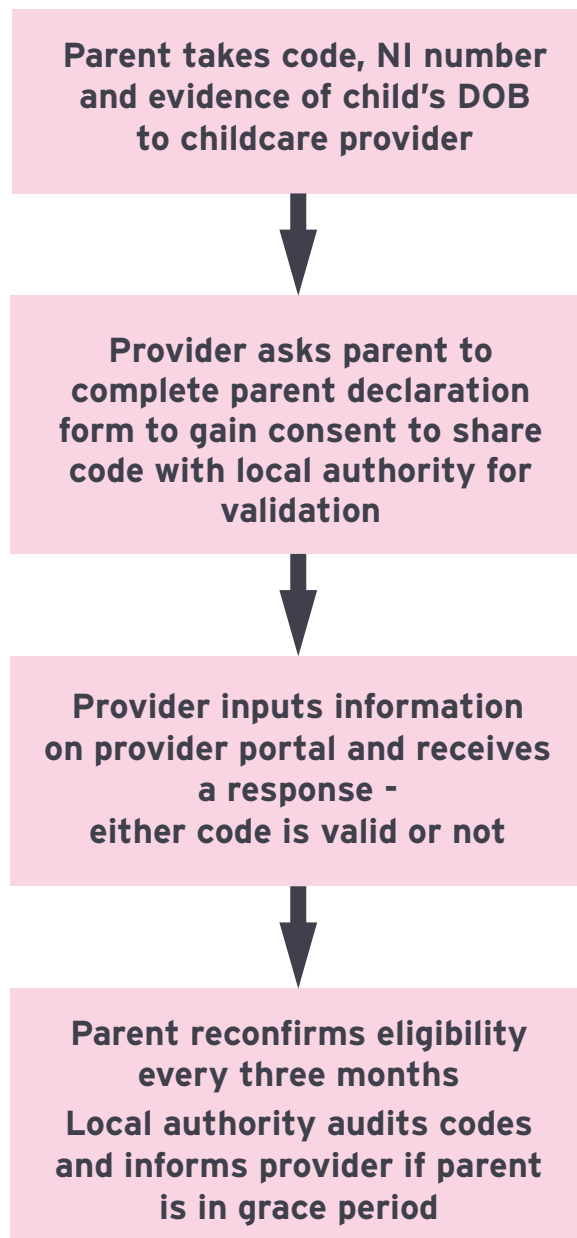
Parent takes code, NI number and evidence of child's DOB to childcare provider

Provider asks parent to complete parent declaration form to gain consent to share code with local authority for validation

Provider inputs information on provider portal and receives a response - either code is valid or not

Parent reconfirms eligibility every three months

Local authority audits codes and informs provider if parent is in grace period